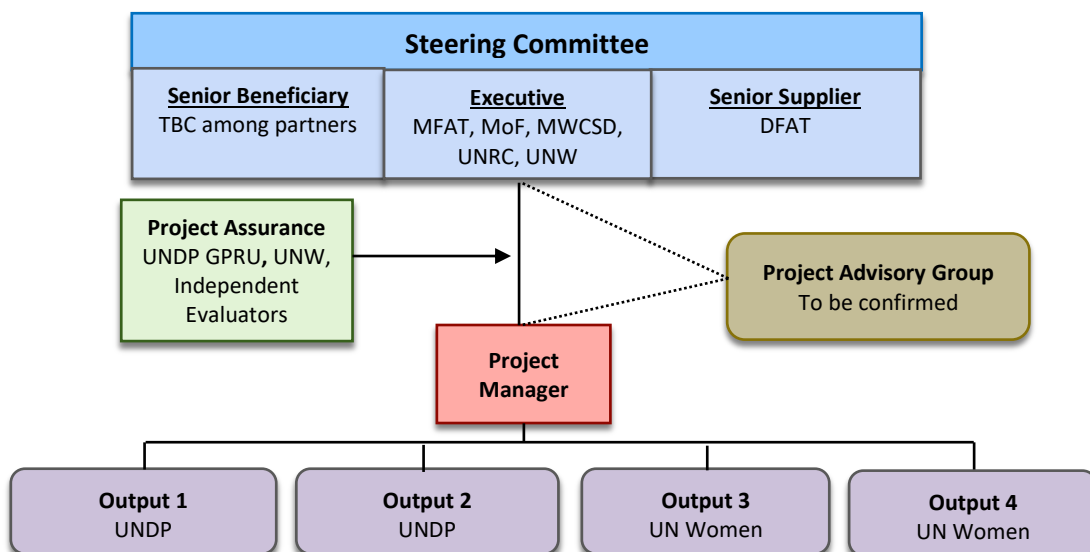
Steering Committee

Senior Beneficiary
TBC among partners

Executive
MFAT, MoF, MWCSD, UNRC, UNW

Senior Supplier
DFAT

Project Assurance
UNDP GPRU, UNW, Independent Evaluators

Project Advisory Group
To be confirmed

Project Manager

Output 1
UNDP

Output 2
UNDP

Output 3
UN Women

Output 4
UN Women